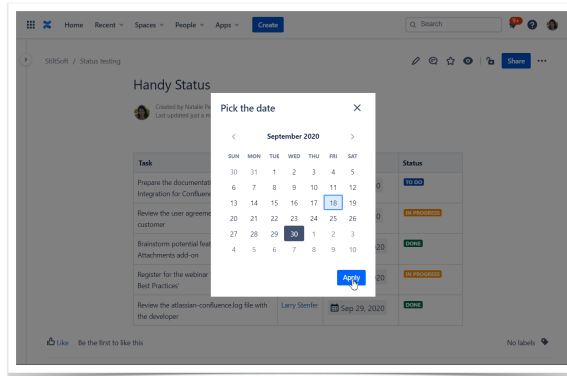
Home Recent Spaces People Apps Create

Search

9+

StiltSoft / Status testing

Share

Handy Status

Created by Natalie Pa
Last updated just a m

Pick the date

September 2020

| SUN | MON | TUE | WED | THU | FRI | SAT |
|---|---|---|---|---|---|---|
| 30 | 31 | 1 | 2 | 3 | 4 | 5 |
| 6 | 7 | 8 | 9 | 10 | 11 | 12 |
| 13 | 14 | 15 | 16 | 17 | 18 | 19 |
| 20 | 21 | 22 | 23 | 24 | 25 | 26 |
| 27 | 28 | 29 | 30 | 1 | 2 | 3 |
| 4 | 5 | 6 | 7 | 8 | 9 | 10 |

Apply

| Task | | | Status |
|---|---|---|---|
| Prepare the documentati Integration for Confluen | | 20 | TO DO |
| Review the user agreeme customer | | 20 | IN PROGRESS |
| Brainstorm potential feat Attachments add-on | | 20 | DONE |
| Register for the webinar Best Practices' | | 20 | IN PROGRESS |
| Review the atlassian-confluence.log file with the developer | Larry Stenfer | Sep 29, 2020 | DONE |

Like Be the first to like this

No labels